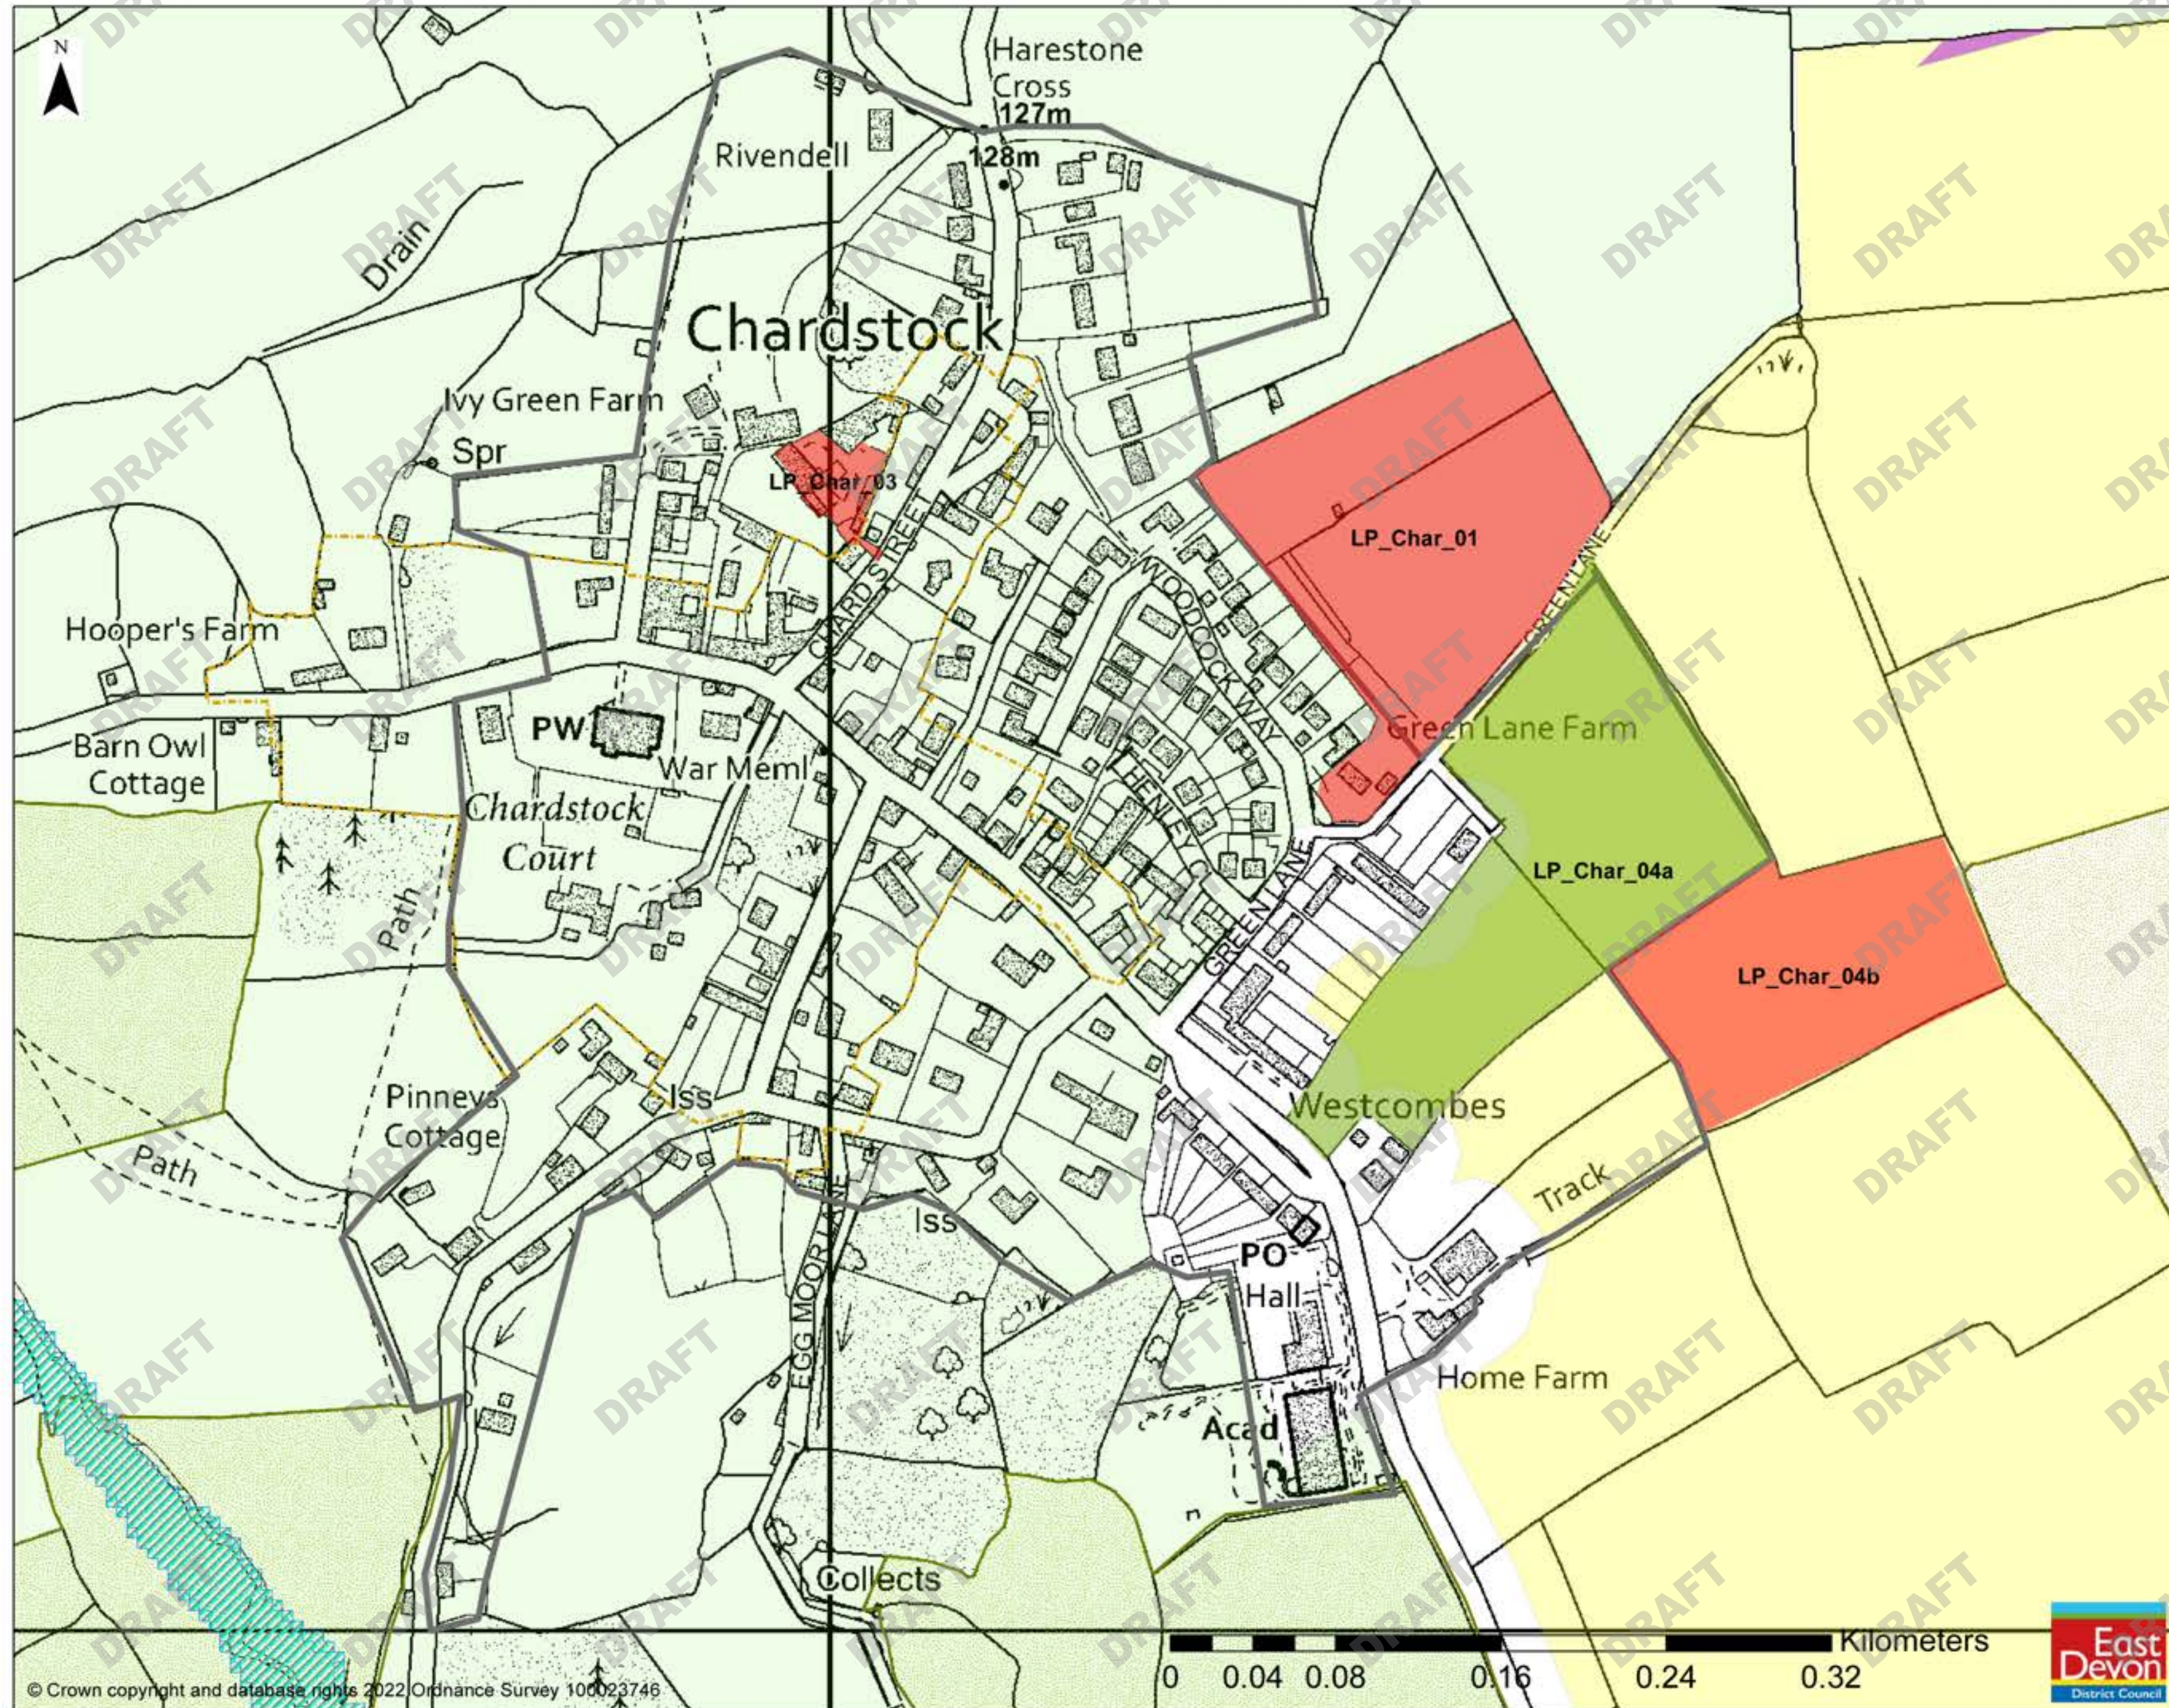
N

Harestone Cross
127m
128m
Rivendell
Drain
Chardstock
Ivy Green Farm
Spr
LP_Char_03
LP_Char_01
Hooper's Farm
CHARD STREET
WOODCOCK WAY
GREEN LANE
PW
Green Lane Farm
Barn Owl Cottage
War Meml
HENLEY
Chardstock Court
LP_Char_04a
Path
GREEN LANE
LP_Char_04b
Pinneys Cottage
Iss
Westcombes
Path
Track
Iss
PO
Hall
EGG MOOR LANE
Home Farm
Acad
Collects

DRAFT

Kilometers
0 0.04 0.08 0.16 0.24 0.32
© Crown copyright and database rights 2022 Ordnance Survey 100023746
East Devon District Council